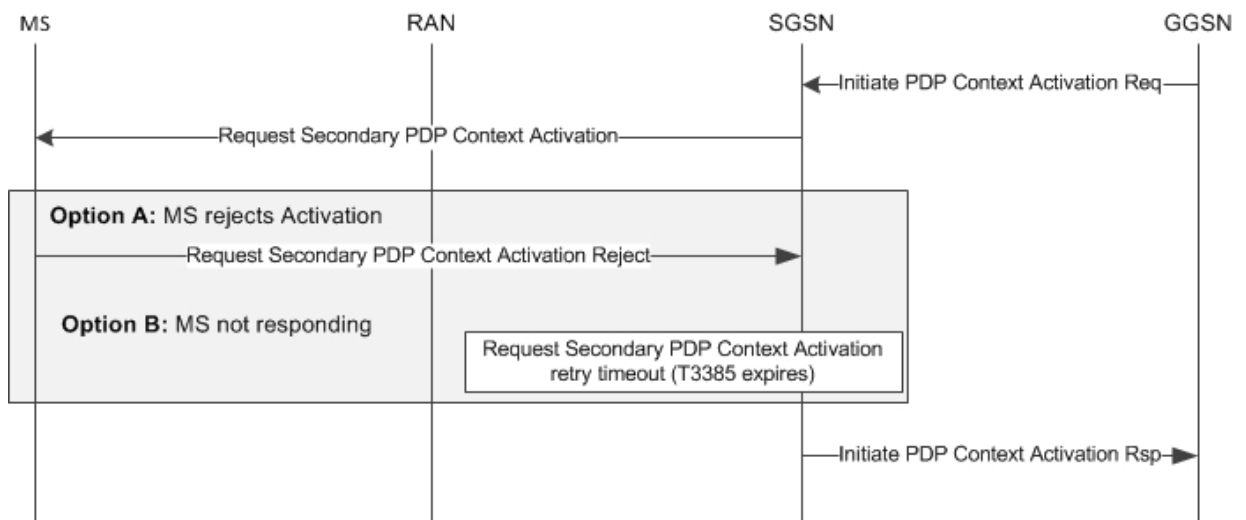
MS

RAN

SGSN

GGSN

Initiate PDP Context Activation Req

Request Secondary PDP Context Activation

**Option A:** MS rejects Activation

Request Secondary PDP Context Activation Reject

**Option B:** MS not responding

Request Secondary PDP Context Activation retry timeout (T3385 expires)

Initiate PDP Context Activation Rsp